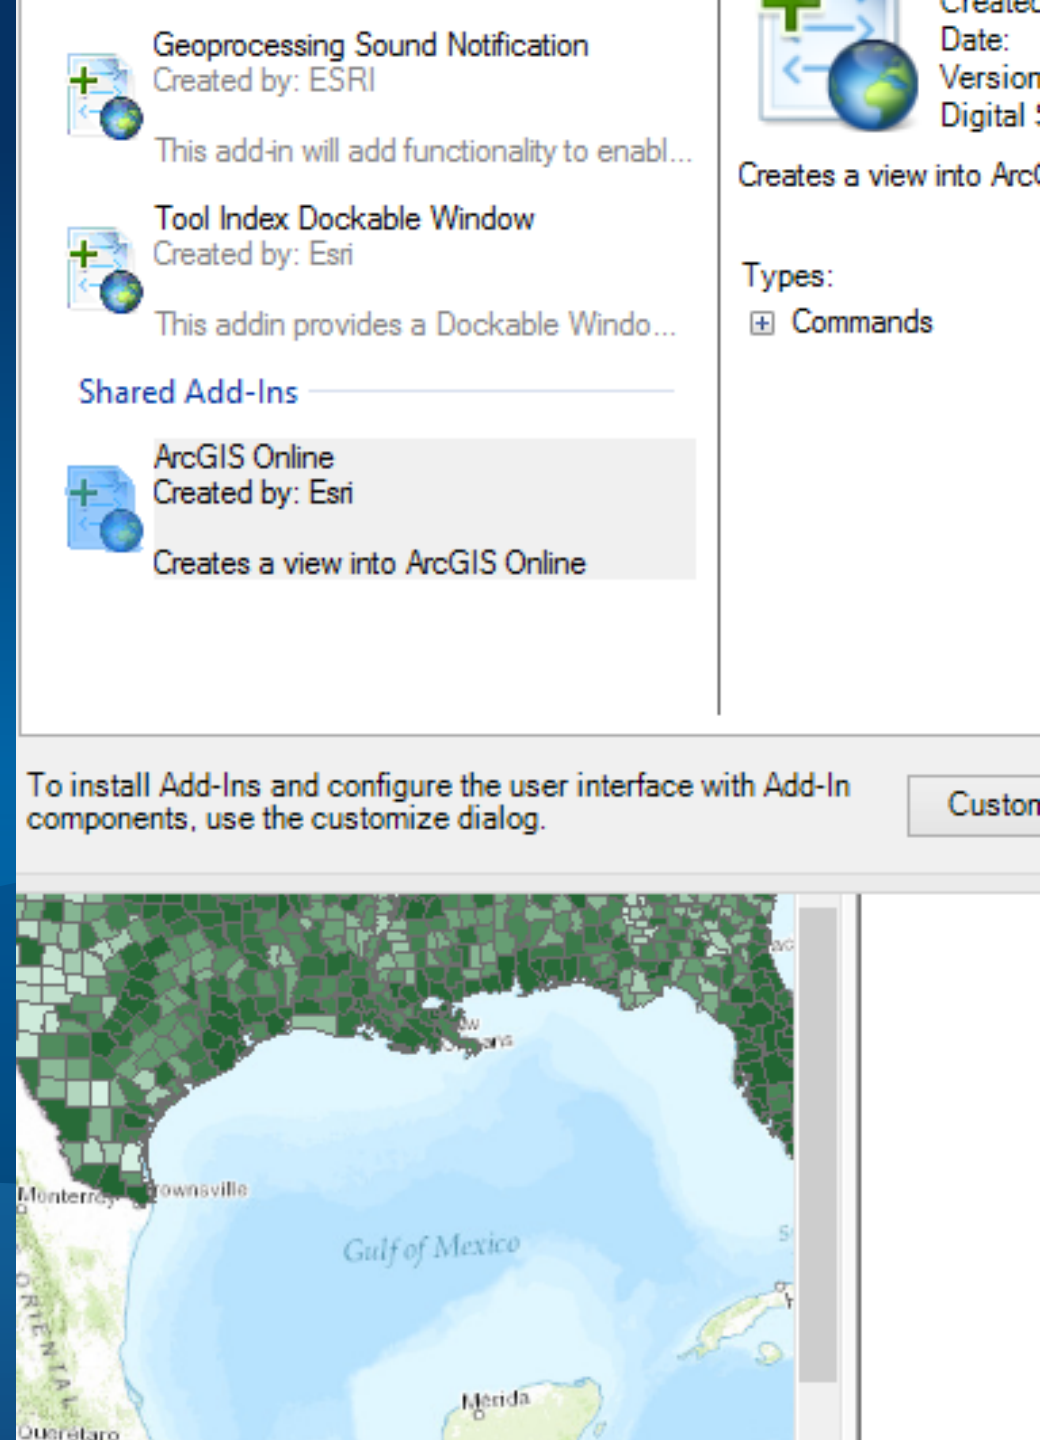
Geoprocessing Sound Notification
Created by: ESRI

This add-in will add functionality to enabl...

Tool Index Dockable Window
Created by: Esri

This addin provides a Dockable Windo...

Shared Add-Ins

ArcGIS Online
Created by: Esri

Creates a view into ArcGIS Online

Created
Date:
Version
Digital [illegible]

Creates a view into Arc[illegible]

Types:
Commands

To install Add-Ins and configure the user interface with Add-In components, use the customize dialog.

Custom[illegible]

Monterrey
Brownsville
Gulf of Mexico
Merida
Queretaro
ORIENTAL